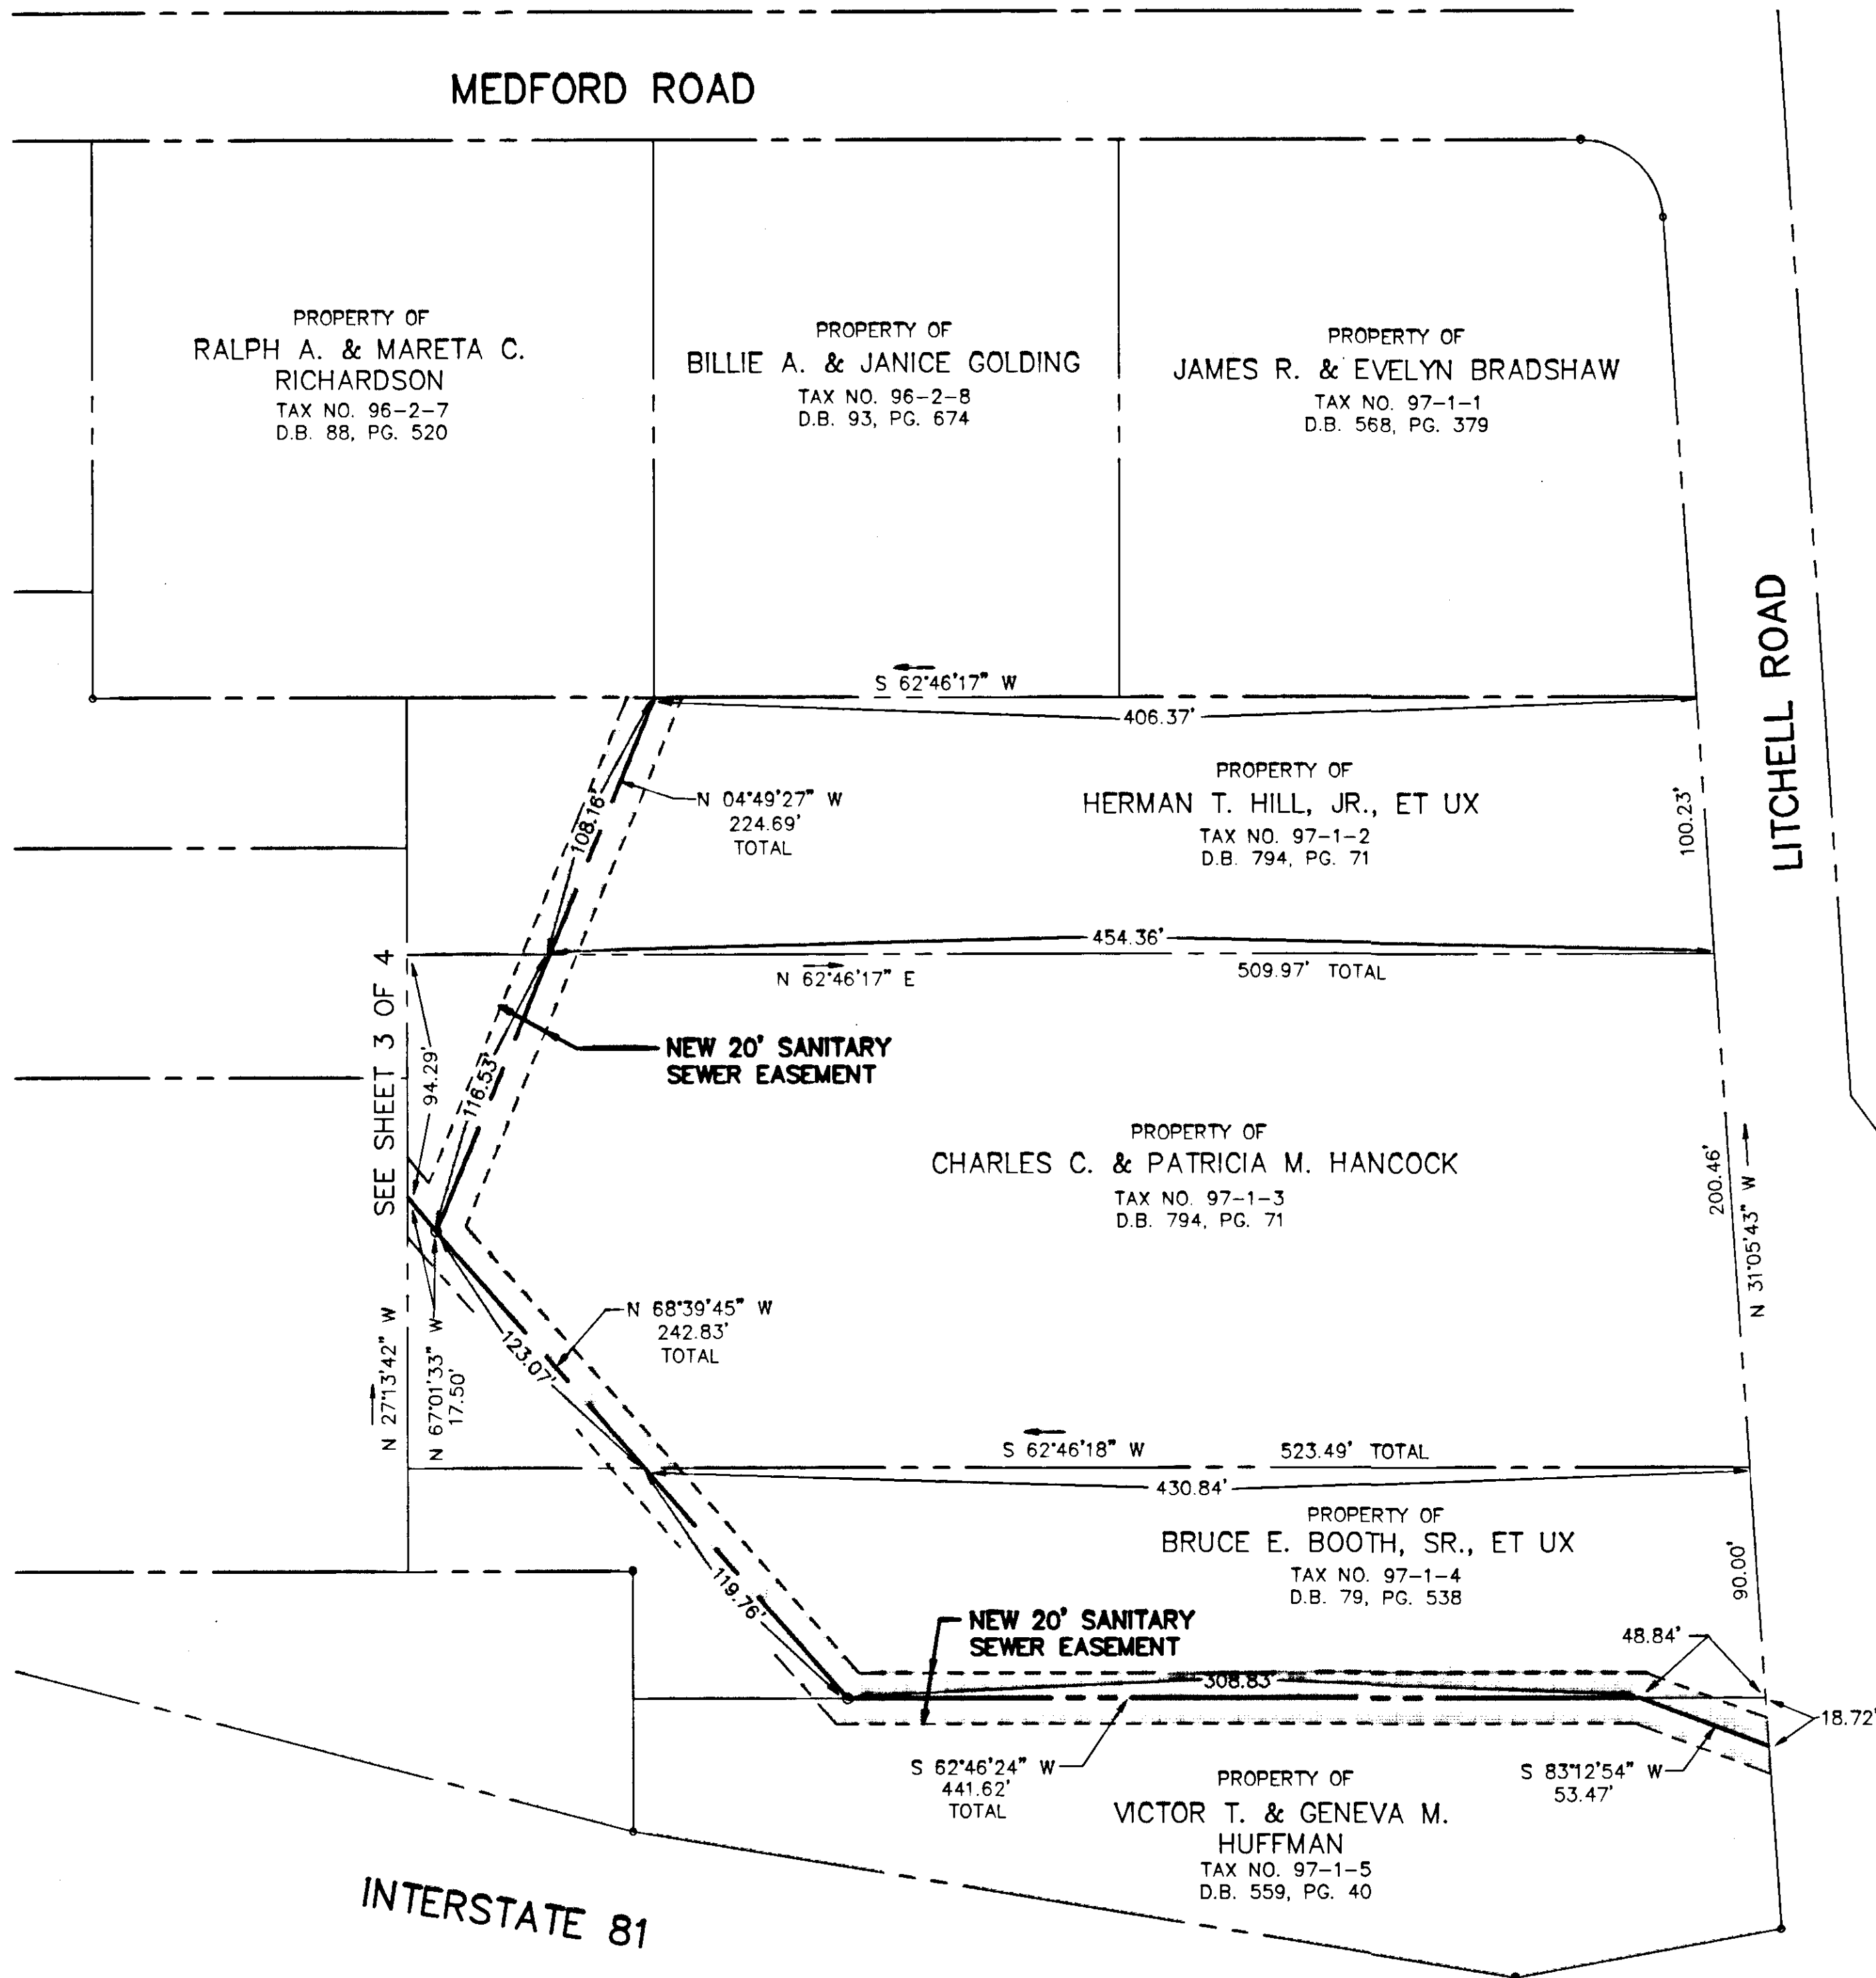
MEDFORD ROAD

PROPERTY OF
RALPH A. & MARETA C. RICHARDSON
TAX NO. 96-2-7
D.B. 88, PG. 520

PROPERTY OF
BILLIE A. & JANICE GOLDING
TAX NO. 96-2-8
D.B. 93, PG. 674

PROPERTY OF
JAMES R. & EVELYN BRADSHAW
TAX NO. 97-1-1
D.B. 568, PG. 379

LITCHELL ROAD

S 62°46'17" W
406.37'

PROPERTY OF
HERMAN T. HILL, JR., ET UX
TAX NO. 97-1-2
D.B. 794, PG. 71

100.23'

N 04°49'27" W
224.69'
TOTAL

108.16'

454.36'
N 62°46'17" E
509.97' TOTAL

SEE SHEET 3 OF 4

NEW 20' SANITARY SEWER EASEMENT

94.29'
116.53'

PROPERTY OF
CHARLES C. & PATRICIA M. HANCOCK
TAX NO. 97-1-3
D.B. 794, PG. 71

200.46'
N 31°05'43" W

N 68°39'45" W
242.83'
TOTAL

123.07'

N 27°13'42" W
N 67°01'33" W
17.50'

S 62°46'18" W
523.49' TOTAL
430.84'

PROPERTY OF
BRUCE E. BOOTH, SR., ET UX
TAX NO. 97-1-4
D.B. 79, PG. 538

90.00'

119.76'

NEW 20' SANITARY SEWER EASEMENT

48.84'
308.83'
18.72'

S 62°46'24" W
441.62'
TOTAL

S 83°12'54" W
53.47'

PROPERTY OF
VICTOR T. & GENEVA M. HUFFMAN
TAX NO. 97-1-5
D.B. 559, PG. 40

INTERSTATE 81